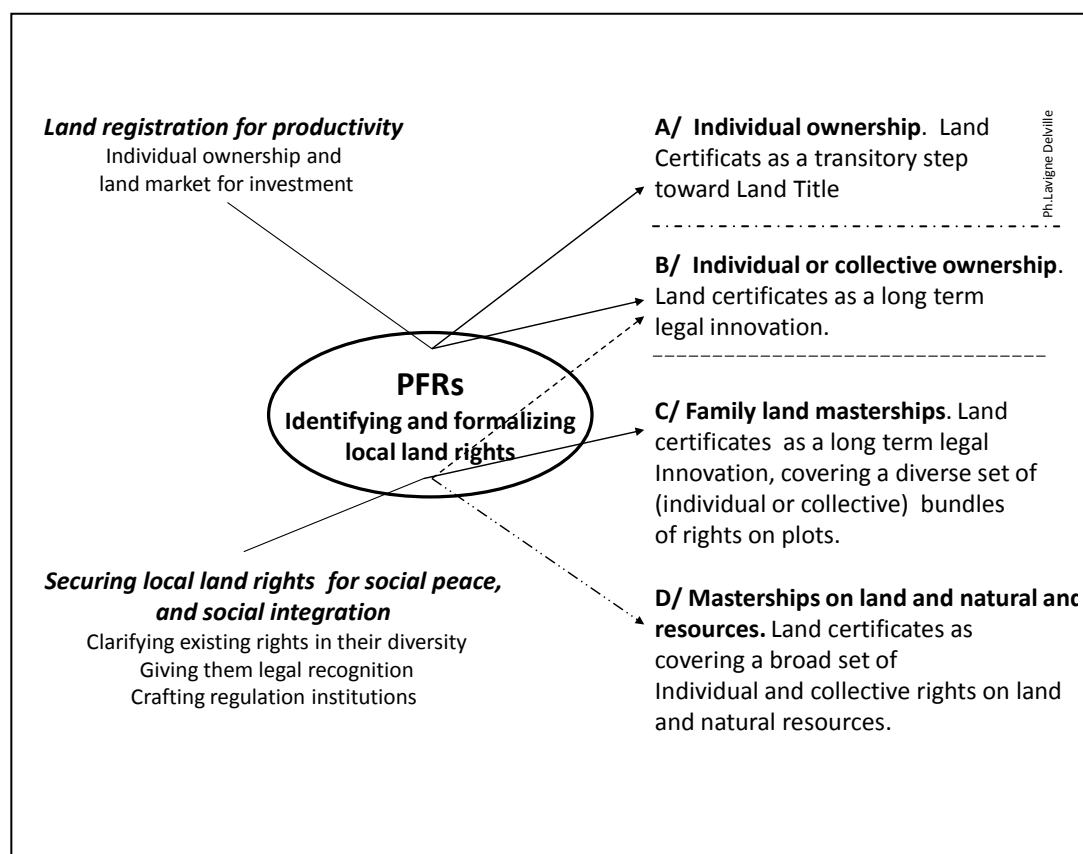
Land registration for productivity
Individual ownership and land market for investment

A/ Individual ownership. Land Certificats as a transitory step toward Land Title

Ph.Lavigne Delville

B/ Individual or collective ownership. Land certificates as a long term legal innovation.

PFRs
Identifying and formalizing local land rights

C/ Family land masterships. Land certificates as a long term legal Innovation, covering a diverse set of (individual or collective) bundles of rights on plots.

Securing local land rights for social peace, and social integration
Clarifying existing rights in their diversity
Giving them legal recognition
Crafting regulation institutions

D/ Masterships on land and natural and resources. Land certificates as covering a broad set of Individual and collective rights on land and natural resources.